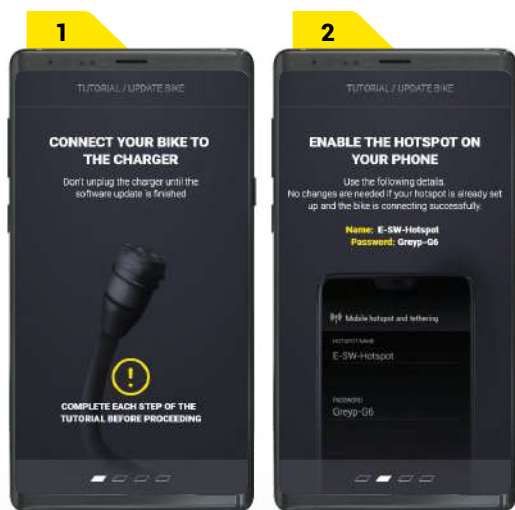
1

TUTORIAL / UPDATE BIKE

CONNECT YOUR BIKE TO THE CHARGER

Don't unplug the charger until the software update is finished

COMPLETE EACH STEP OF THE TUTORIAL BEFORE PROCEEDING

2

TUTORIAL / UPDATE BIKE

ENABLE THE HOTSPOT ON YOUR PHONE

Use the following details.
No changes are needed if your hotspot is already set up and the bike is connecting successfully.

Name: E-SW-Hotspot
Password: Greyp-G6

Mobile hotspot and tethering

HOTSPOT NAME
E-SW-Hotspot

PASSWORD
Greyp-G6